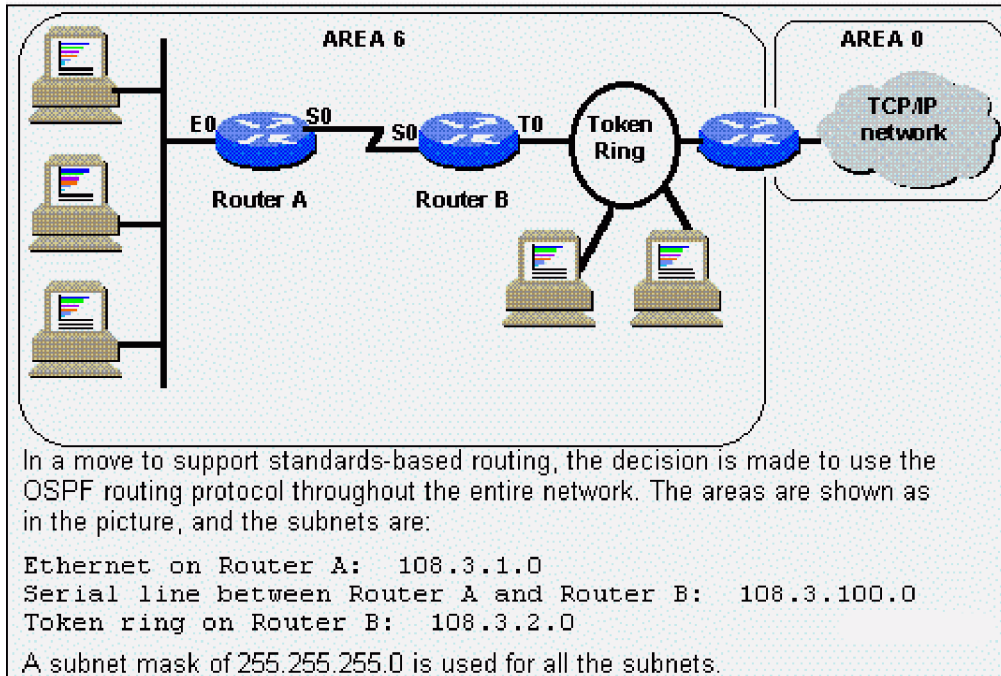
AREA 6

AREA 0

TCP/IP network

E0

S0

S0

T0

Token Ring

Router A

Router B

In a move to support standards-based routing, the decision is made to use the OSPF routing protocol throughout the entire network. The areas are shown as in the picture, and the subnets are:

Ethernet on Router A: 108.3.1.0
Serial line between Router A and Router B: 108.3.100.0
Token ring on Router B: 108.3.2.0

A subnet mask of 255.255.255.0 is used for all the subnets.